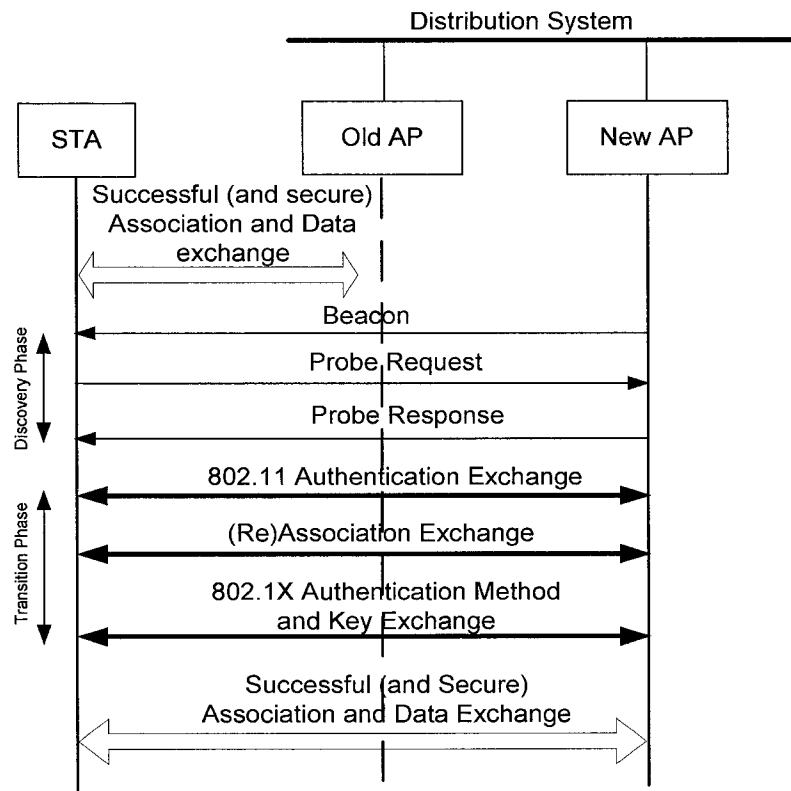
Distribution System

STA

Old AP

New AP

Successful (and secure) Association and Data exchange

Beacon

Discovery Phase

Probe Request

Probe Response

802.11 Authentication Exchange

Transition Phase

(Re)Association Exchange

802.1X Authentication Method and Key Exchange

Successful (and Secure) Association and Data Exchange